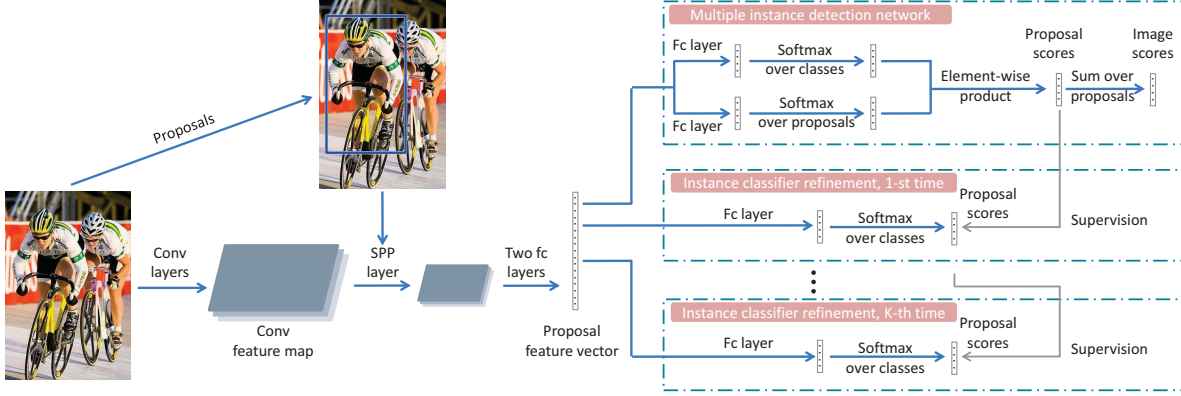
Proposals

Conv layers

Conv feature map

SPP layer

Two fc layers

Proposal feature vector

Multiple instance detection network

Fc layer

Softmax over classes

Fc layer

Softmax over proposals

Element-wise product

Proposal scores

Sum over proposals

Image scores

Instance classifier refinement, 1-st time

Fc layer

Softmax over classes

Proposal scores

Supervision

Instance classifier refinement, K-th time

Fc layer

Softmax over classes

Proposal scores

Supervision